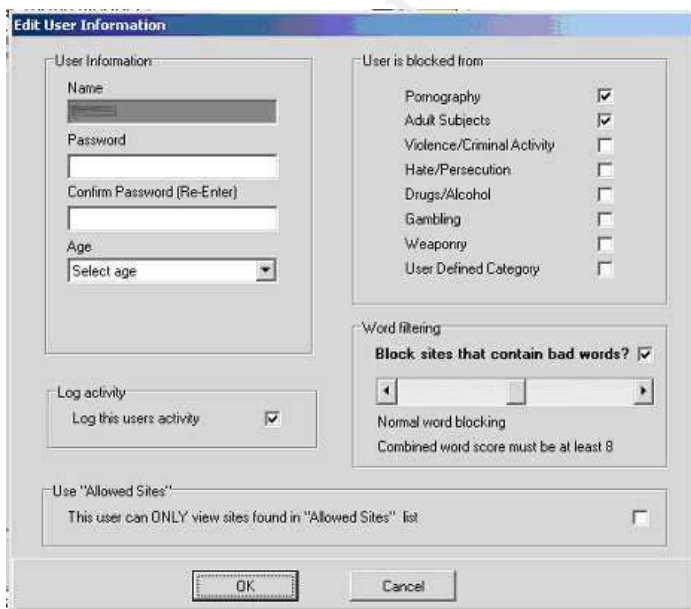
Edit User Information

User Information

Name

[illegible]

Password

Confirm Password (Re-Enter)

Age

Select age

User is blocked from

Pornography ☑
Adult Subjects ☑
Violence/Criminal Activity ☐
Hate/Persecution ☐
Drugs/Alcohol ☐
Gambling ☐
Weaponry ☐
User Defined Category ☐

Word filtering

Block sites that contain bad words? ☑

Normal word blocking

Combined word score must be at least 8

Log activity

Log this users activity ☑

Use "Allowed Sites"

This user can ONLY view sites found in "Allowed Sites" list ☐

OK

Cancel